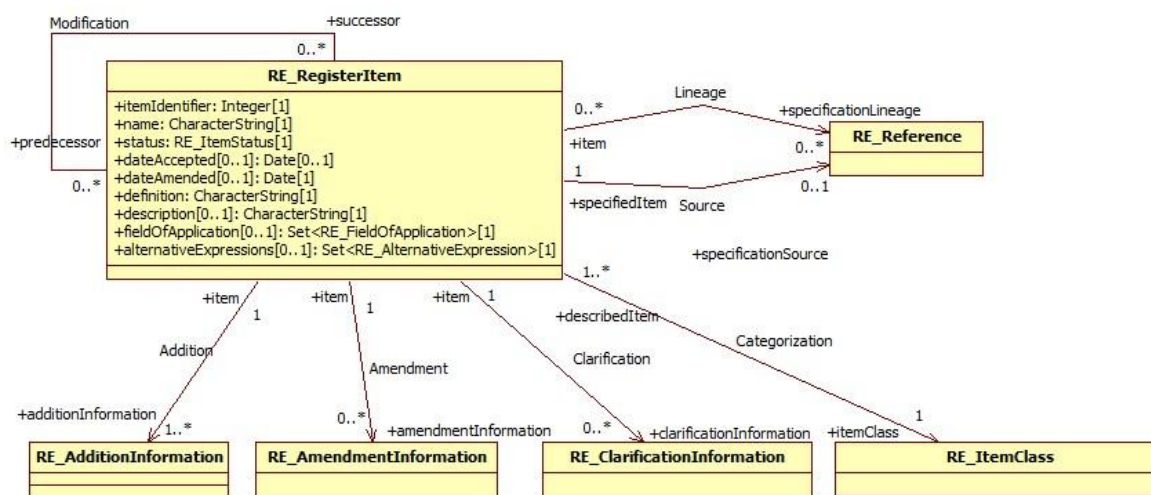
Modification
+successor
0..*
RE_RegisterItem
+itemIdentifier: Integer[1]
+name: CharacterString[1]
+status: RE_ItemStatus[1]
+dateAccepted[0..1]: Date[0..1]
+dateAmended[0..1]: Date[1]
+definition: CharacterString[1]
+description[0..1]: CharacterString[1]
+fieldOfApplication[0..1]: Set<RE_FieldOfApplication>[1]
+alternativeExpressions[0..1]: Set<RE_AlternativeExpression>[1]
+predecessor
0..*
Lineage
0..*
+specificationLineage
+item
0..*
RE_Reference
1
0..1
+specifiedItem
Source
+specificationSource
1..*
+item
1
+item
1
+item
1
+describedItem
Addition
Amendment
Clarification
Categorization
+additionInformation
1..*
0..*
+amendmentInformation
0..*
+clarificationInformation
1
+itemClass
RE_AdditionInformation
RE_AmendmentInformation
RE_ClarificationInformation
RE_ItemClass